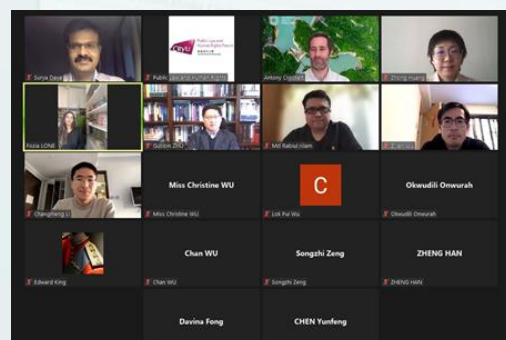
Surya Deva

CityU Public Law and Human Rights Forum

Public Law and Human Rights

Antony Crockett

Zhong Huang

Fozia LONE

Guobin ZHU

Md Rabiul Islam

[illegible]

Chengfeng Li

Miss Christine WU

Miss Christine WU

C

Lok Pui Wu

Okwudili Onwurah

Okwudili Onwurah

Edward King

Chan WU

Chan WU

Songzhi Zeng

Songzhi Zeng

ZHENG HAN

ZHENG HAN

Davina Fong

CHEN Yunfeng